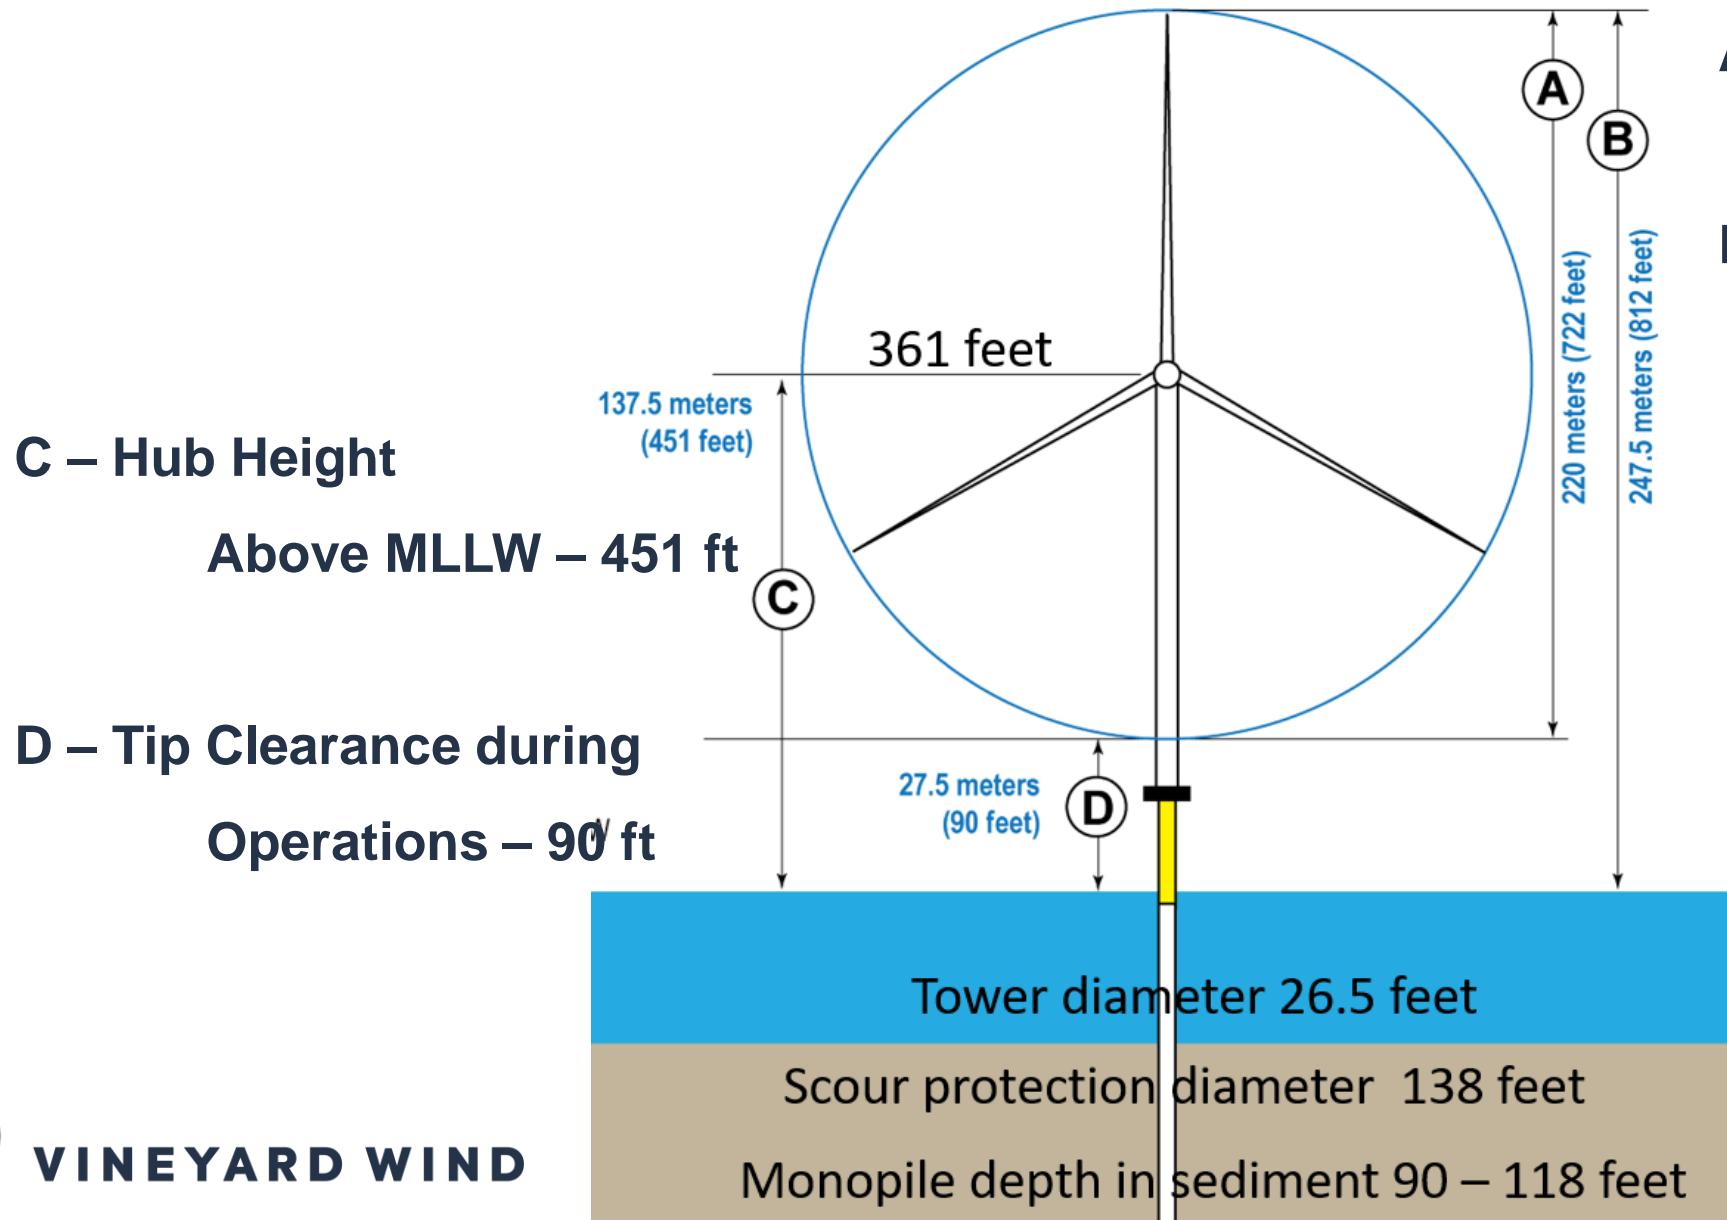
C – Hub Height

Above MLLW – 451 ft

D – Tip Clearance during

Operations – 90 ft

137.5 meters (451 feet)

361 feet

A

B

220 meters (722 feet)

247.5 meters (812 feet)

C

27.5 meters (90 feet)

D

Tower diameter 26.5 feet

Scour protection diameter 138 feet

Monopile depth in sediment 90 – 118 feet

VINEYARD WIND